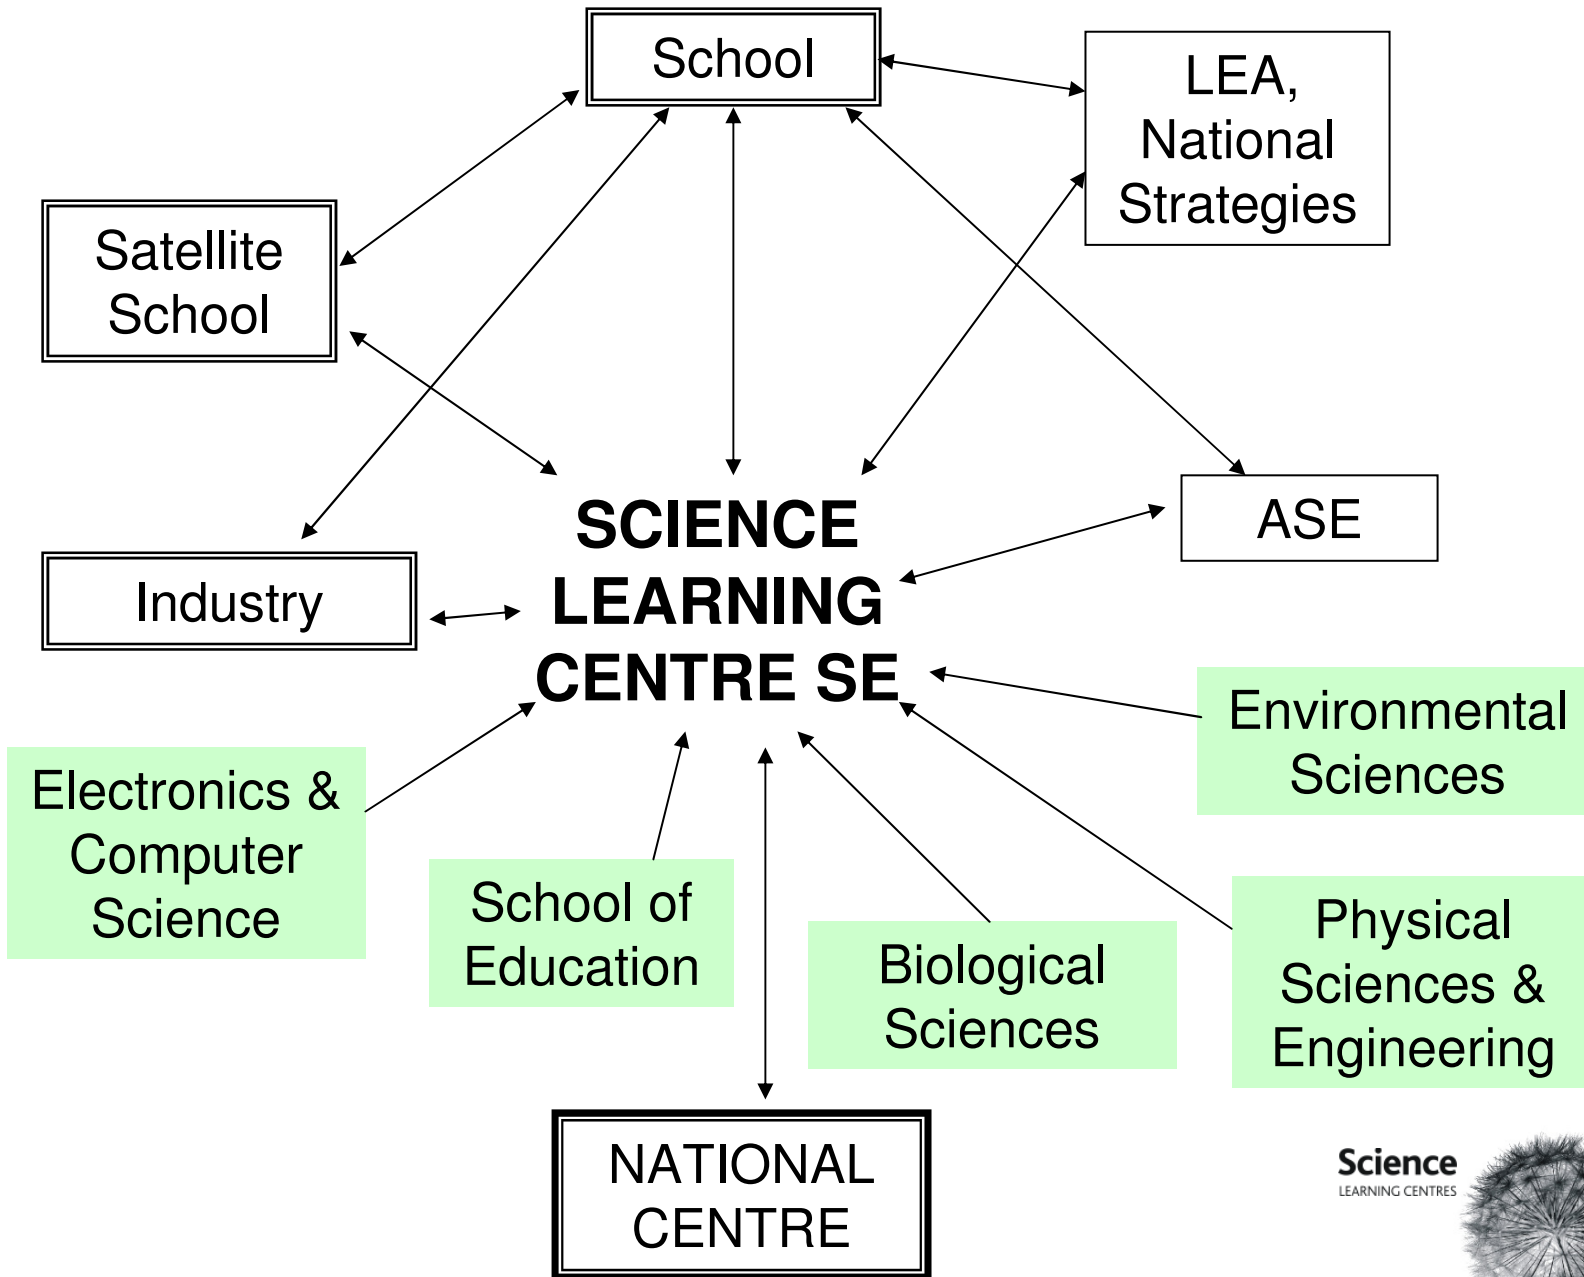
School

LEA, National Strategies

Satellite School

SCIENCE LEARNING CENTRE SE

ASE

Industry

Environmental Sciences

Electronics & Computer Science

School of Education

Biological Sciences

Physical Sciences & Engineering

NATIONAL CENTRE

Science
LEARNING CENTRES